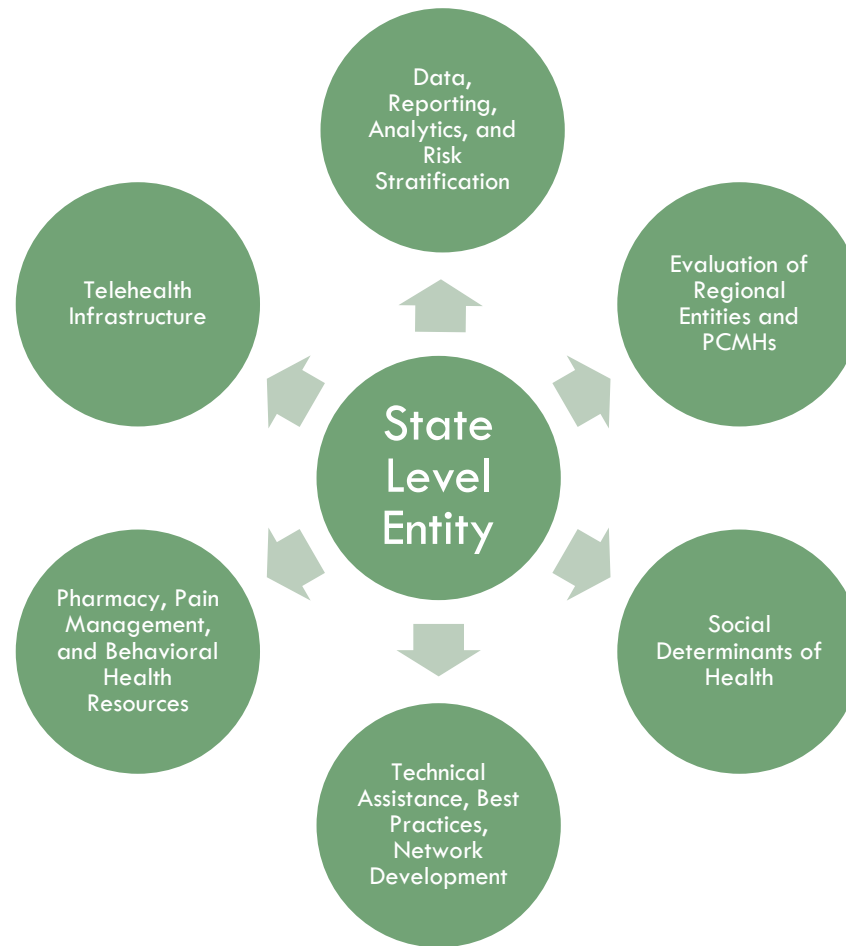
State Level Entity

Data, Reporting, Analytics, and Risk Stratification

Evaluation of Regional Entities and PCMHs

Social Determinants of Health

Technical Assistance, Best Practices, Network Development

Pharmacy, Pain Management, and Behavioral Health Resources

Telehealth Infrastructure